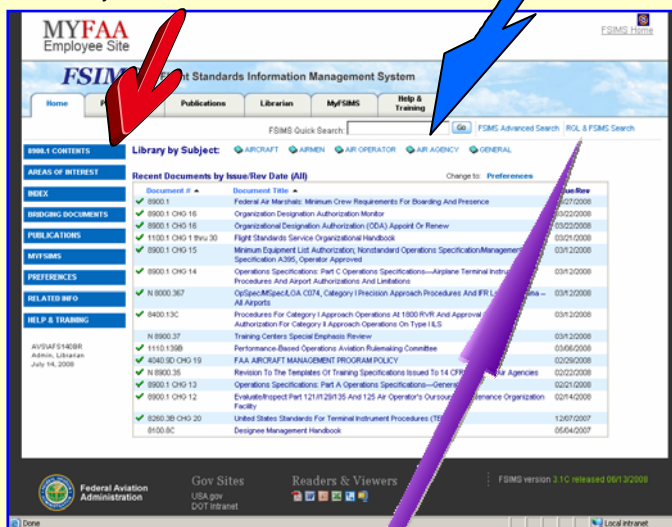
MYFAA
Employee Site

FSIMS Home

FSIM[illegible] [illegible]t Standards Information Management System

Home | P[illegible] | Publications | Librarian | MyFSIMS | Help & Training

FSIMS Quick Search: Go FSIMS Advanced Search RGL & FSIMS Search

8900.1 CONTENTS
AREAS OF INTEREST
INDEX
BRIDGING DOCUMENTS
PUBLICATIONS
MYFSIMS
PREFERENCES
RELATED INFO
HELP & TRAINING

AVS\AFS140BR
Admin, Librarian
July 14, 2008

Library by Subject: AIRCRAFT AIRMEN AIR OPERATOR AIR AGENCY GENERAL

Recent Documents by Issue/Rev Date (All) Change to: Preferences

| Document # | Document Title | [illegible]ue/Rev |
|---|---|---|
| 8900.1 | Federal Air Marshals: Minimum Crew Requirements For Boarding And Presence | 0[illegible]27/2008 |
| 8900.1 CHG 16 | Organization Designation Authorization Monitor | 03/22/2008 |
| 8900.1 CHG 16 | Organizational Designation Authorization (ODA) Appoint Or Renew | 03/22/2008 |
| 1100.1 CHG 1 thru 30 | Flight Standards Service Organizational Handbook | 03/21/2008 |
| 8900.1 CHG 15 | Minimum Equipment List Authorization; Nonstandard Operations Specification/Management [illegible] Specification A395, Operator Approved | 03/12/2008 |
| 8900.1 CHG 14 | Operations Specifications: Part C Operations Specifications—Airplane Terminal Instru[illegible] Procedures And Airport Authorizations And Limitations | 03/12/2008 |
| N 8000.367 | OpSpec/MSpec/LOA C074, Category I Precision Approach Procedures And IFR L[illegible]a – All Airports | 03/12/2008 |
| 8400.13C | Procedures For Category II Approach Operations At 1800 RVR And Approval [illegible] Authorization For Category II Approach Operations On Type I ILS | 03/12/2008 |
| N 8900.37 | Training Centers Special Emphasis Review | 03/12/2008 |
| 1110.139B | Performance-Based Operations Aviation Rulemaking Committee | 03/06/2008 |
| 4040.9D CHG 19 | FAA AIRCRAFT MANAGEMENT PROGRAM POLICY | 02/29/2008 |
| N 8900.35 | Revision To The Templates Of Training Specifications Issued To 14 CFR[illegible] Air Agencies | 02/22/2008 |
| 8900.1 CHG 13 | Operations Specifications: Part A Operations Specifications—General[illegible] | 02/21/2008 |
| 8900.1 CHG 12 | Evaluate/Inspect Part 121/129/135 And 125 Air Operator's Oursou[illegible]tenance Organization Facility | 02/14/2008 |
| 8260.3B CHG 20 | United States Standards For Terminal Instrument Procedures (TE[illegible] | 12/07/2007 |
| 8100.8C | Designee Management Handbook | 05/04/2007 |

Federal Aviation Administration

Gov Sites
USA.gov
DOT Intranet

Readers & Viewers

FSIMS version 3.1C released 06/13/2008

Done

Local intranet